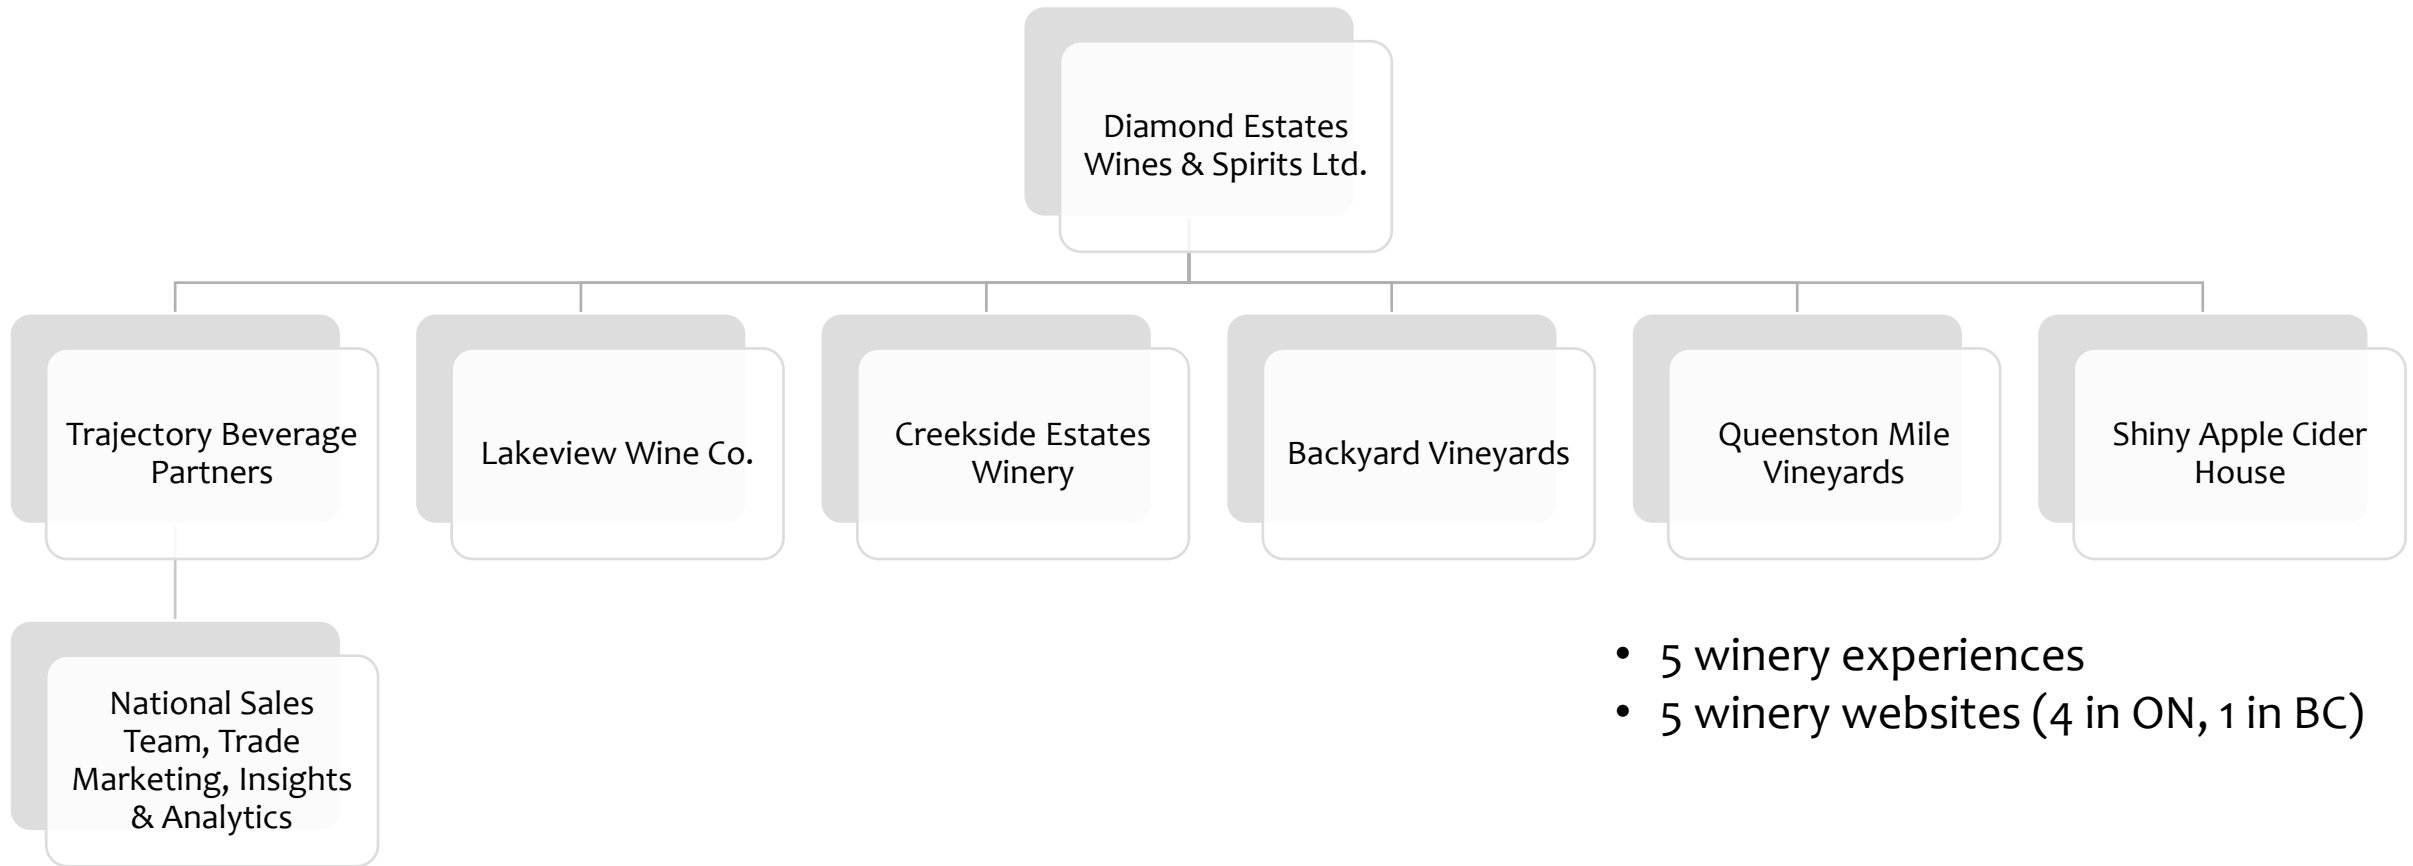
Diamond Estates Wines & Spirits Ltd.

Trajectory Beverage Partners

Lakeview Wine Co.

Creekside Estates Winery

Backyard Vineyards

Queenston Mile Vineyards

Shiny Apple Cider House

National Sales Team, Trade Marketing, Insights & Analytics

• 5 winery experiences
• 5 winery websites (4 in ON, 1 in BC)